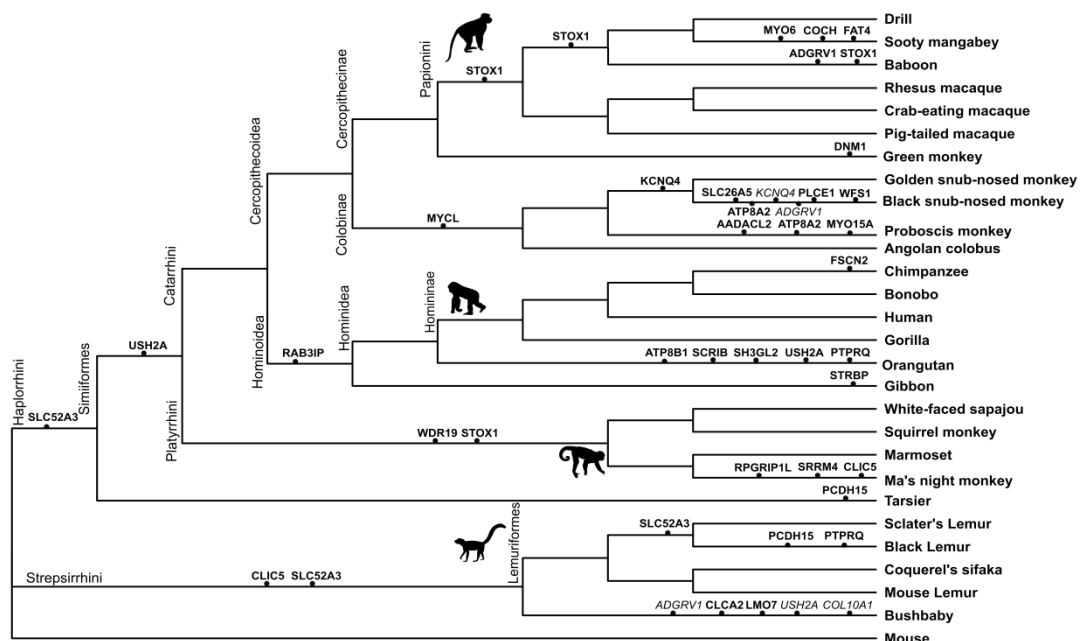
Drill
MYO6 COCH FAT4
Sooty mangabey
STOX1
ADGRV1 STOX1
Baboon
Rhesus macaque
Crab-eating macaque
Pig-tailed macaque
Papionini
STOX1
DNM1
Green monkey
Cercopithecinae
KCNQ4
Golden snub-nosed monkey
SLC26A5 KCNQ4 PLCE1 WFS1
Black snub-nosed monkey
ATP8A2 ADGRV1
AADACL2 ATP8A2 MYO15A
Proboscis monkey
Colobinae
MYCL
Angolan colobus
Cercopithecoidea
FSCN2
Chimpanzee
Bonobo
Human
Homininae
Gorilla
Catarrhini
Hominidea
ATP8B1 SCRIB SH3GL2 USH2A PTPRQ
Orangutan
Hominoidea
RAB3IP
STRBP
Gibbon
USH2A
White-faced sapajou
Squirrel monkey
Similformes
Platyrrhini
WDR19 STOX1
Marmoset
RPGRIP1L SRRM4 CLIC5
Ma's night monkey
Haplorrhini
SLC52A3
PCDH15
Tarsier
SLC52A3
Sclater's Lemur
PCDH15 PTPRQ
Black Lemur
Lemuriformes
Strepsirrhini
CLIC5 SLC52A3
Coquerel's sifaka
Mouse Lemur
ADGRV1 CLCA2 LMO7 USH2A COL10A1
Bushbaby
Mouse